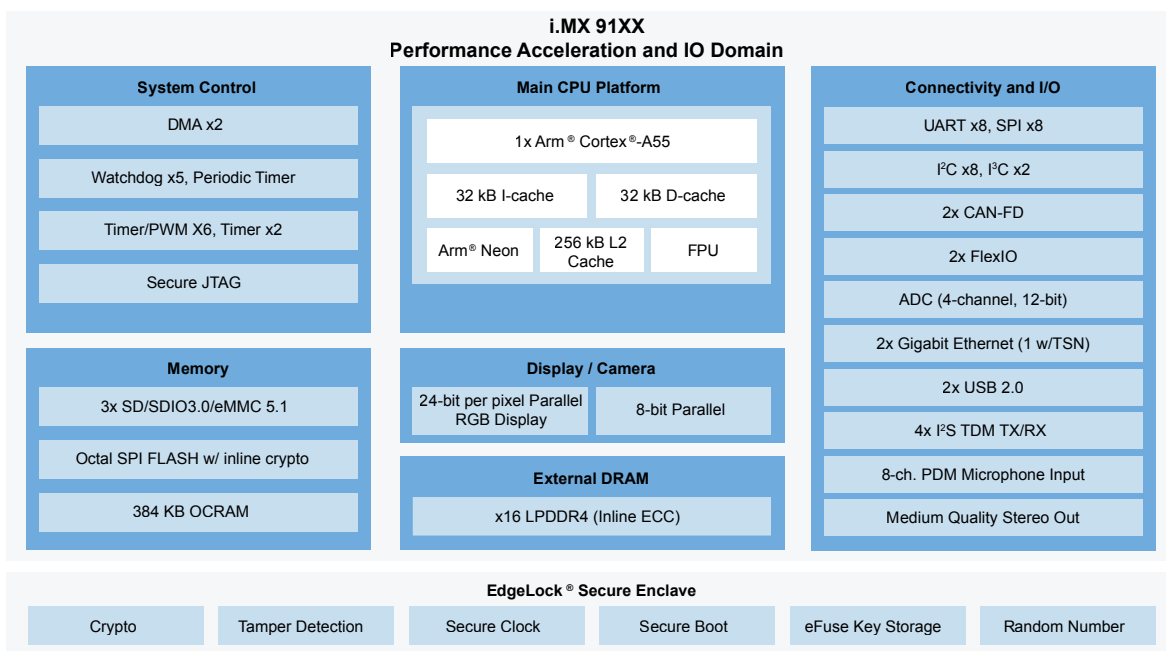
i.MX 91XX
Performance Acceleration and IO Domain

System Control
DMA x2
Watchdog x5, Periodic Timer
Timer/PWM X6, Timer x2
Secure JTAG

Memory
3x SD/SDIO3.0/eMMC 5.1
Octal SPI FLASH w/ inline crypto
384 KB OCRAM

Main CPU Platform
1x Arm ® Cortex ®-A55
32 kB I-cache
32 kB D-cache
Arm ® Neon
256 kB L2 Cache
FPU

Display / Camera
24-bit per pixel Parallel RGB Display
8-bit Parallel

External DRAM
x16 LPDDR4 (Inline ECC)

Connectivity and I/O
UART x8, SPI x8
$I^2C$ x8, $I^3C$ x2
2x CAN-FD
2x FlexIO
ADC (4-channel, 12-bit)
2x Gigabit Ethernet (1 w/TSN)
2x USB 2.0
4x $I^2S$ TDM TX/RX
8-ch. PDM Microphone Input
Medium Quality Stereo Out

EdgeLock ® Secure Enclave
Crypto
Tamper Detection
Secure Clock
Secure Boot
eFuse Key Storage
Random Number